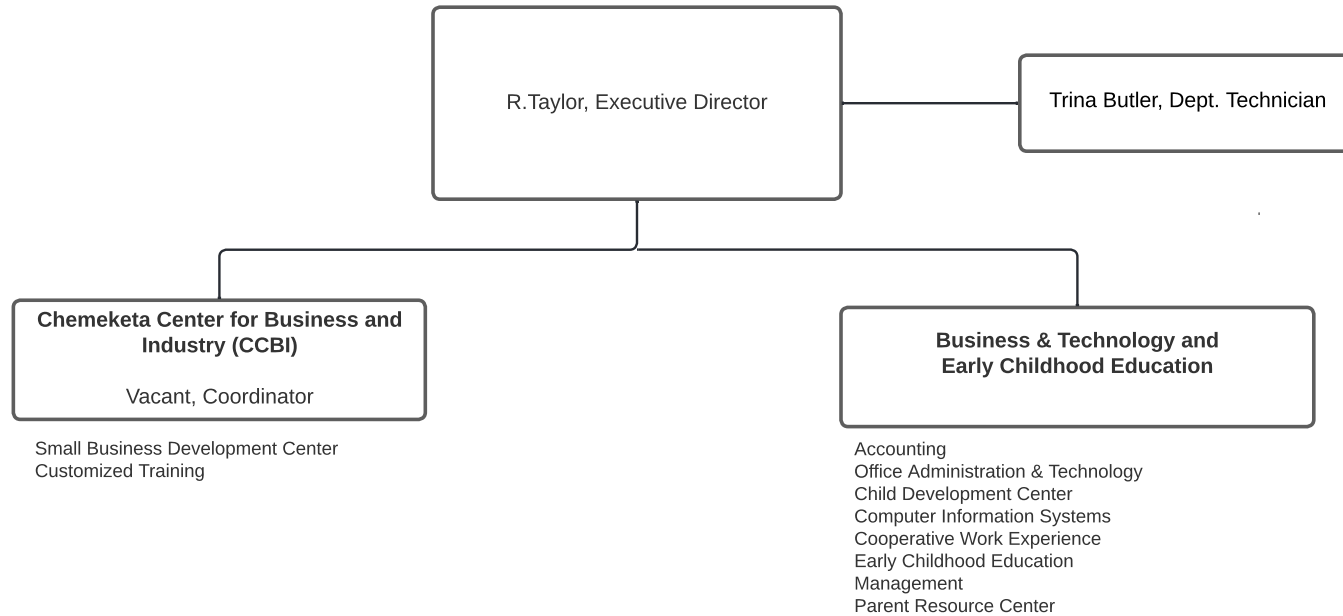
R.Taylor, Executive Director

Trina Butler, Dept. Technician

**Chemeketa Center for Business and Industry (CCBI)**

Vacant, Coordinator

Small Business Development Center
Customized Training

**Business & Technology and Early Childhood Education**

Accounting
Office Administration & Technology
Child Development Center
Computer Information Systems
Cooperative Work Experience
Early Childhood Education
Management
Parent Resource Center